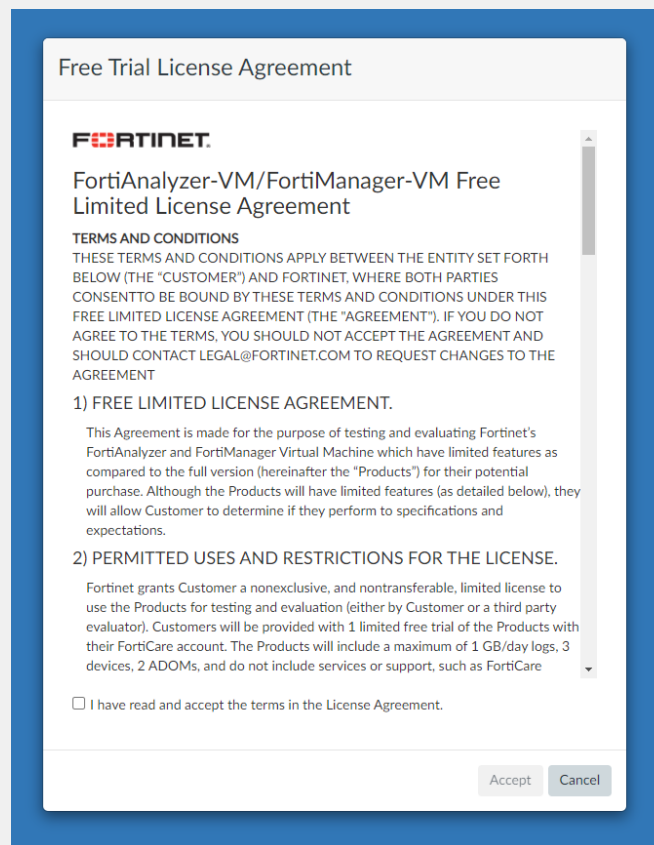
Free Trial License Agreement

FORTINET.

FortiAnalyzer-VM/FortiManager-VM Free Limited License Agreement

TERMS AND CONDITIONS
THESE TERMS AND CONDITIONS APPLY BETWEEN THE ENTITY SET FORTH BELOW (THE "CUSTOMER") AND FORTINET, WHERE BOTH PARTIES CONSENTTO BE BOUND BY THESE TERMS AND CONDITIONS UNDER THIS FREE LIMITED LICENSE AGREEMENT (THE "AGREEMENT"). IF YOU DO NOT AGREE TO THE TERMS, YOU SHOULD NOT ACCEPT THE AGREEMENT AND SHOULD CONTACT LEGAL@FORTINET.COM TO REQUEST CHANGES TO THE AGREEMENT

1) FREE LIMITED LICENSE AGREEMENT.

This Agreement is made for the purpose of testing and evaluating Fortinet's FortiAnalyzer and FortiManager Virtual Machine which have limited features as compared to the full version (hereinafter the "Products") for their potential purchase. Although the Products will have limited features (as detailed below), they will allow Customer to determine if they perform to specifications and expectations.

2) PERMITTED USES AND RESTRICTIONS FOR THE LICENSE.

Fortinet grants Customer a nonexclusive, and nontransferable, limited license to use the Products for testing and evaluation (either by Customer or a third party evaluator). Customers will be provided with 1 limited free trial of the Products with their FortiCare account. The Products will include a maximum of 1 GB/day logs, 3 devices, 2 ADOMs, and do not include services or support, such as FortiCare

I have read and accept the terms in the License Agreement.

Accept Cancel